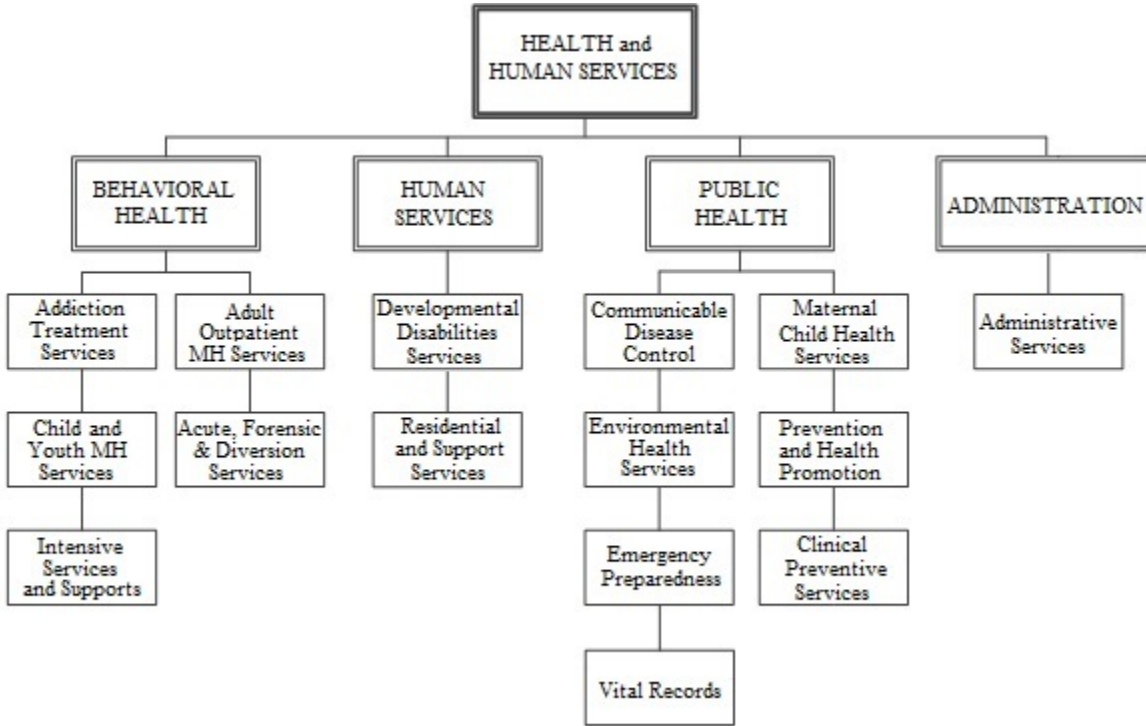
HEALTH and HUMAN SERVICES

BEHAVIORAL HEALTH

Addiction Treatment Services

Child and Youth MH Services

Intensive Services and Supports

Adult Outpatient MH Services

Acute, Forensic & Diversion Services

HUMAN SERVICES

Developmental Disabilities Services

Residential and Support Services

PUBLIC HEALTH

Communicable Disease Control

Environmental Health Services

Emergency Preparedness

Vital Records

Maternal Child Health Services

Prevention and Health Promotion

Clinical Preventive Services

ADMINISTRATION

Administrative Services